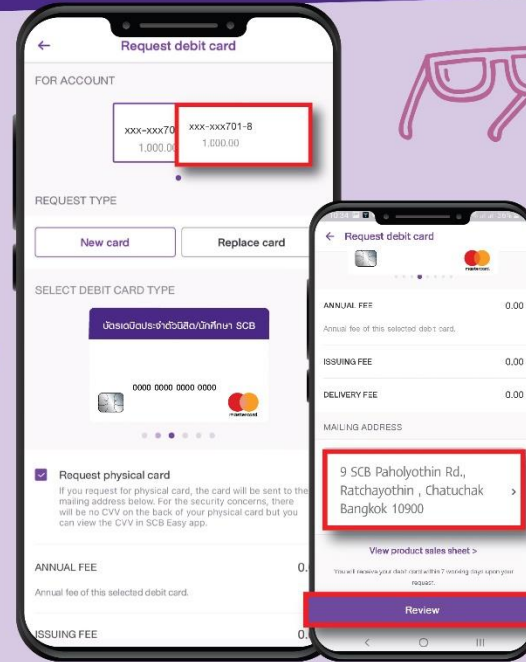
Request debit card

FOR ACCOUNT

xxx-xxx70

1,000.00

xxx-xxx701-8

1,000.00

REQUEST TYPE

New card

Replace card

SELECT DEBIT CARD TYPE

บัตรเดบิตประจำตัวนิสิต/นักศึกษา SCB

0000 0000 0000 0000

mastercard

Request physical card

If you request for physical card, the card will be sent to the mailing address below. For the security concerns, there will be no CVV on the back of your physical card but you can view the CVV in SCB Easy app.

ANNUAL FEE

0.

Annual fee of this selected debit card.

ISSUING FEE

0.

Request debit card

mastercard

ANNUAL FEE

0.00

Annual fee of this selected debit card.

ISSUING FEE

0.00

DELIVERY FEE

0.00

MAILING ADDRESS

9 SCB Paholyothin Rd., Ratchayothin , Chatuchak Bangkok 10900

View product sales sheet >

You will receive your debit card within 7 working days upon your request.

Review